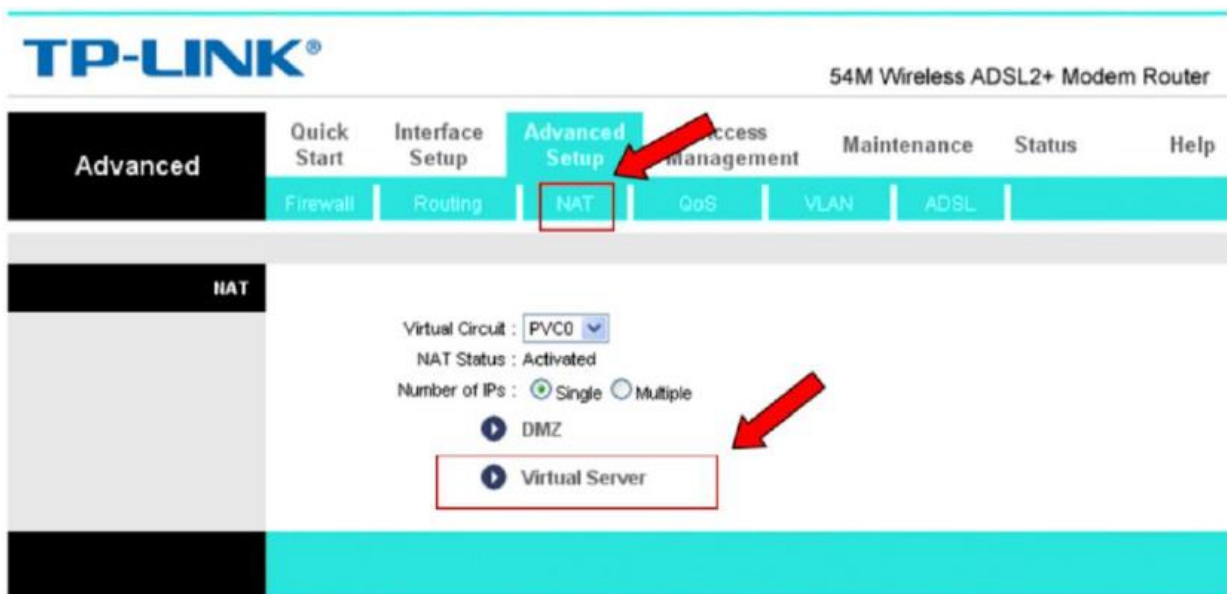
TP-LINK®

54M Wireless ADSL2+ Modem Router

Advanced

Quick Start

Interface Setup

Advanced Setup

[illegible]ccess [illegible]anagement

Maintenance

Status

Help

Firewall

Routing

NAT

QoS

VLAN

ADSL

NAT

Virtual Circuit : PVC0

NAT Status : Activated

Number of IPs : Single Multiple

DMZ

Virtual Server